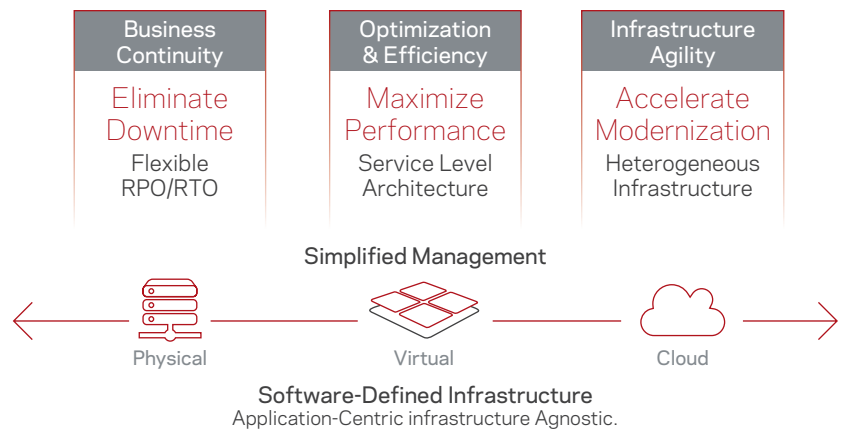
Business Continuity

Eliminate Downtime

Flexible RPO/RTO

Optimization & Efficiency

Maximize Performance

Service Level Architecture

Infrastructure Agility

Accelerate Modernization

Heterogeneous Infrastructure

Simplified Management

Physical

Virtual

Cloud

Software-Defined Infrastructure

Application-Centric infrastructure Agnostic.